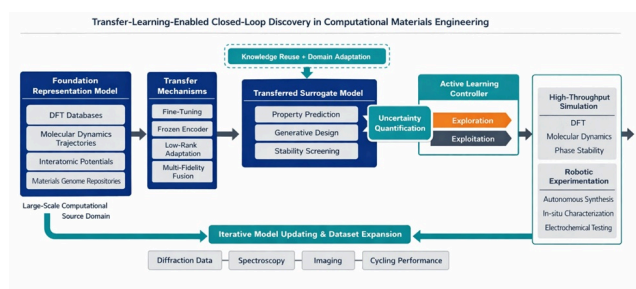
Transfer-Learning-Enabled Closed-Loop Discovery in Computational Materials Engineering

Knowledge Reuse + Domain Adaptation

Foundation Representation Model

DFT Databases

Molecular Dynamics Trajectories

Interatomic Potentials

Materials Genome Repositories

Large-Scale Computational Source Domain

Transfer Mechanisms

Fine-Tuning

Frozen Encoder

Low-Rank Adaptation

Multi-Fidelity Fusion

Transferred Surrogate Model

Property Prediction

Generative Design

Stability Screening

Uncertainty Quantification

Active Learning Controller

Exploration

Exploitation

High-Throughput Simulation

DFT

Molecular Dynamics

Phase Stability

Robotic Experimentation

Autonomous Synthesis

In-situ Characterization

Electrochemical Testing

Iterative Model Updating & Dataset Expansion

Diffraction Data

Spectroscopy

Imaging

Cycling Performance